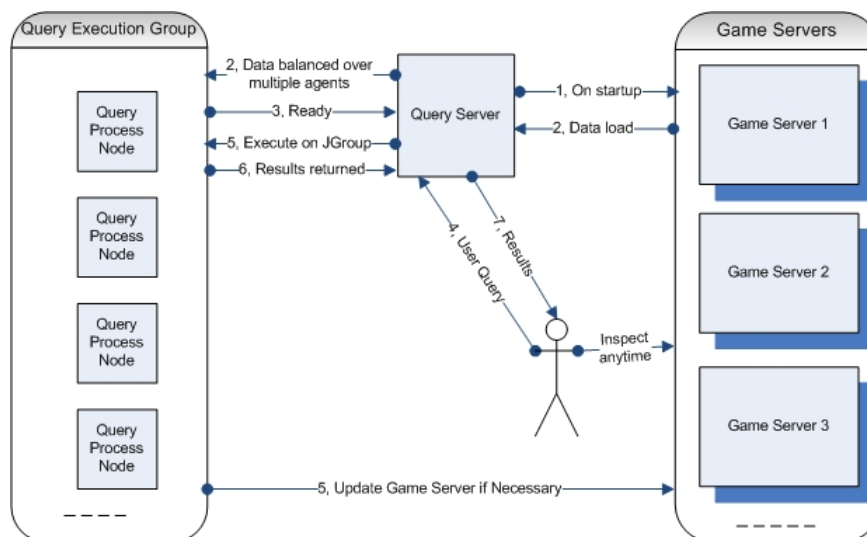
Query Execution Group

Query Process Node

Query Process Node

Query Process Node

Query Process Node

- - - -

2, Data balanced over multiple agents

3, Ready

5, Execute on JGroup

6, Results returned

Query Server

1, On startup

2, Data load

4, User Query

7, Results

Inspect anytime

5, Update Game Server if Necessary

Game Servers

Game Server 1

Game Server 2

Game Server 3

- - - -